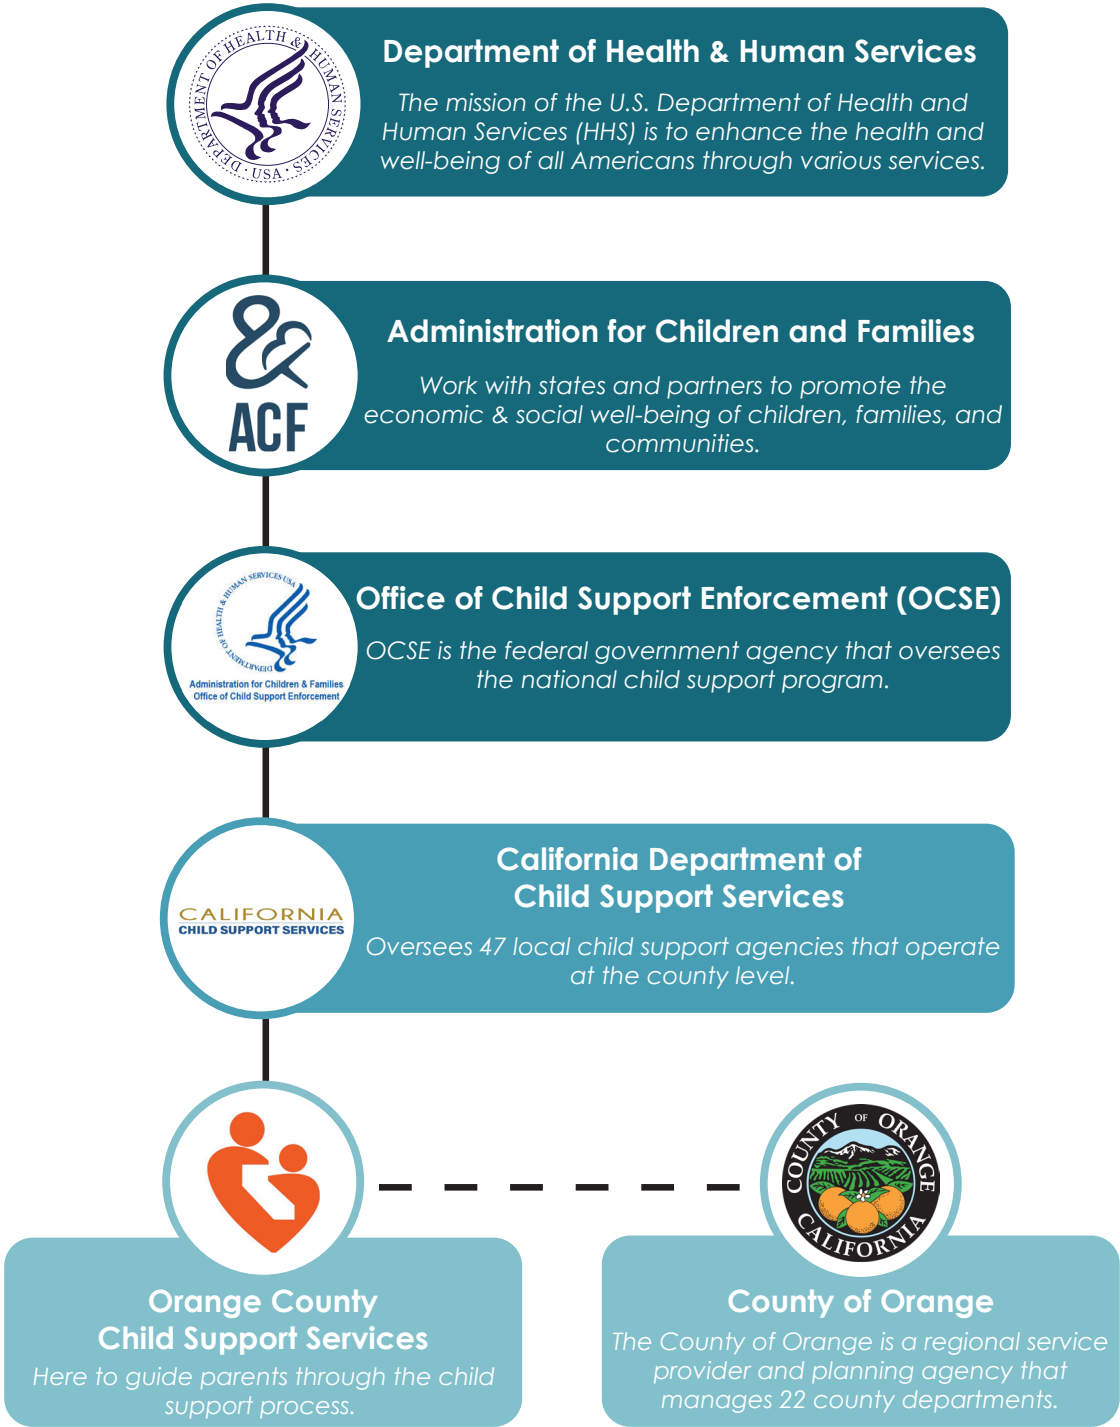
DEPARTMENT OF HEALTH & HUMAN SERVICES · USA ·

Department of Health & Human Services

The mission of the U.S. Department of Health and Human Services (HHS) is to enhance the health and well-being of all Americans through various services.

ACF

Administration for Children and Families

Work with states and partners to promote the economic & social well-being of children, families, and communities.

DEPARTMENT OF HEALTH & HUMAN SERVICES USA

Administration for Children & Families
Office of Child Support Enforcement

Office of Child Support Enforcement (OCSE)

OCSE is the federal government agency that oversees the national child support program.

CALIFORNIA
CHILD SUPPORT SERVICES

California Department of Child Support Services

Oversees 47 local child support agencies that operate at the county level.

COUNTY OF ORANGE CALIFORNIA

Orange County Child Support Services

Here to guide parents through the child support process.

County of Orange

The County of Orange is a regional service provider and planning agency that manages 22 county departments.